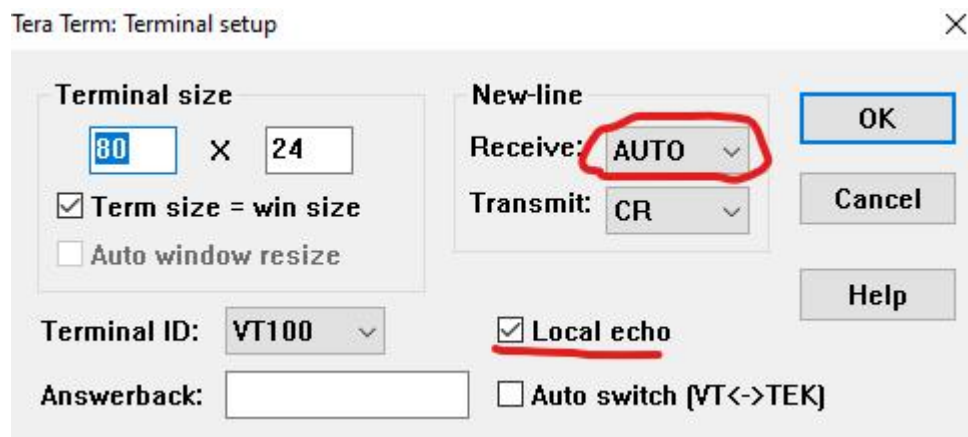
Tera Term: Terminal setup

×

Terminal size

80 X 24

Term size = win size

Auto window resize

New-line

Receive: AUTO

Transmit: CR

OK

Cancel

Help

Terminal ID: VT100

Local echo

Answerback:

Auto switch (VT<->TEK)